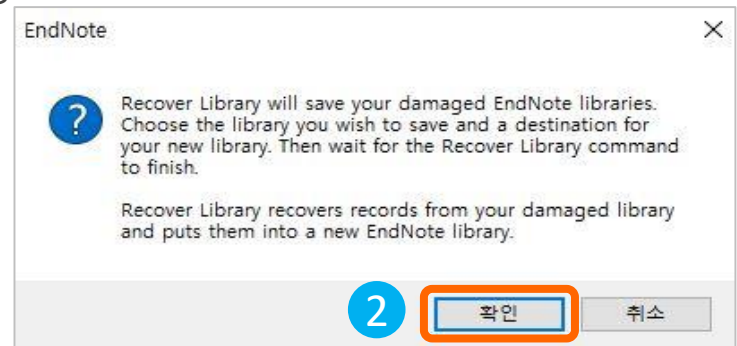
EndNote

×

?

Recover Library will save your damaged EndNote libraries. Choose the library you wish to save and a destination for your new library. Then wait for the Recover Library command to finish.

Recover Library recovers records from your damaged library and puts them into a new EndNote library.

2

확인

취소